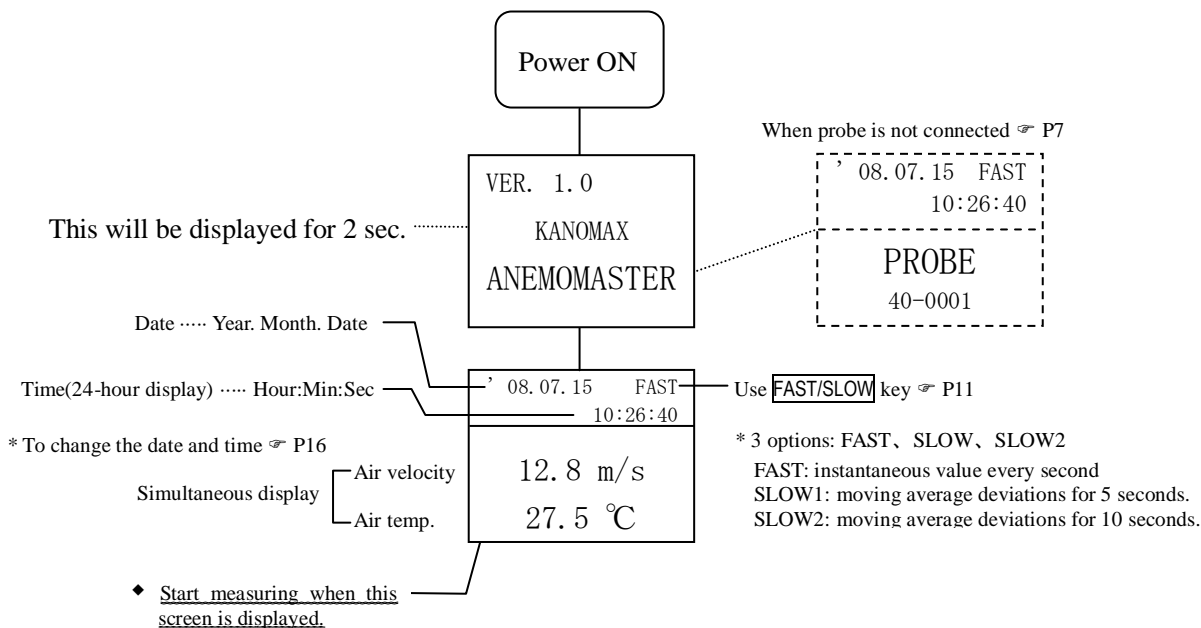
Power ON

When probe is not connected ☞ P7

’ 08. 07. 15 FAST
10:26:40

PROBE
40-0001

VER. 1.0
KANOMAX
ANEMOMASTER

This will be displayed for 2 sec.

Date ····· Year. Month. Date

Time(24-hour display) ····· Hour:Min:Sec

’ 08. 07. 15 FAST
10:26:40

Use FAST/SLOW key ☞ P11

* To change the date and time ☞ P16

Simultaneous display
Air velocity
Air temp.

12.8 m/s
27.5 ℃

* 3 options: FAST、SLOW、SLOW2
FAST: instantaneous value every second
SLOW1: moving average deviations for 5 seconds.
SLOW2: moving average deviations for 10 seconds.

◆ Start measuring when this screen is displayed.